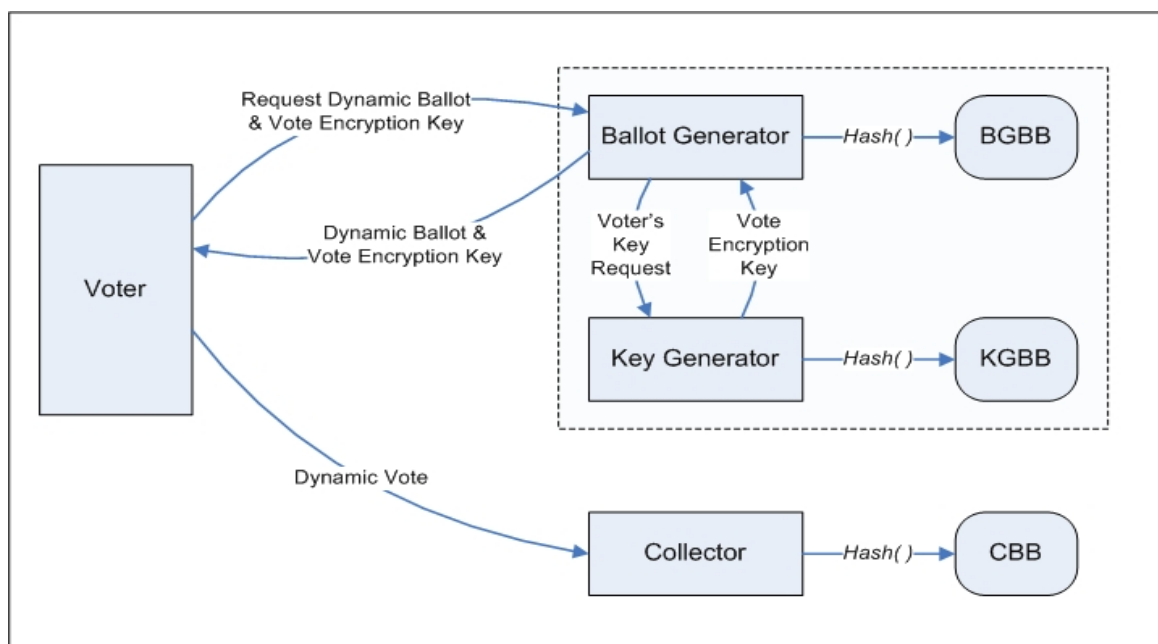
Request Dynamic Ballot & Vote Encryption Key

Ballot Generator

Hash( )

BGBB

Voter

Dynamic Ballot & Vote Encryption Key

Voter's Key Request

Vote Encryption Key

Key Generator

Hash( )

KGBB

Dynamic Vote

Collector

Hash( )

CBB